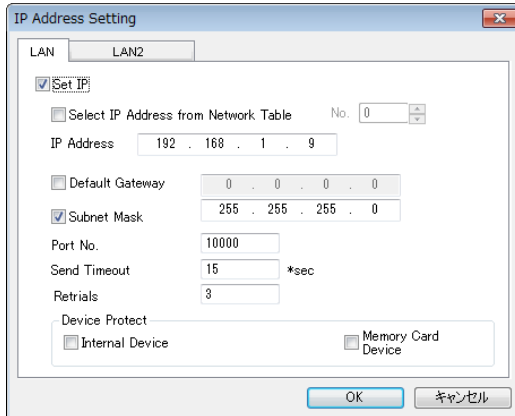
IP Address Setting

LAN LAN2

Set IP

Select IP Address from Network Table No. 0

IP Address 192 . 168 . 1 . 9

Default Gateway 0 . 0 . 0 . 0

Subnet Mask 255 . 255 . 255 . 0

Port No. 10000

Send Timeout 15 *sec

Retrials 3

Device Protect

Internal Device

Memory Card Device

OK キャンセル